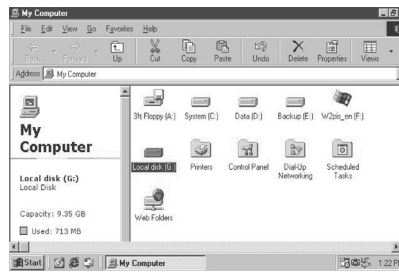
My Computer

File Edit View Go Favorites Help

Back Forward Up Cut Copy Paste Undo Delete Properties Views

Address My Computer

My Computer

Local disk (G:)
Local Disk

Capacity: 9.35 GB

Used: 713 MB

3½ Floppy (A:) System (C:) Data (D:) Backup (E:) W2pis_en (F:)

Local disk (G:) Printers Control Panel Dial-Up Networking Scheduled Tasks

Web Folders

Start My Computer 1:22 P